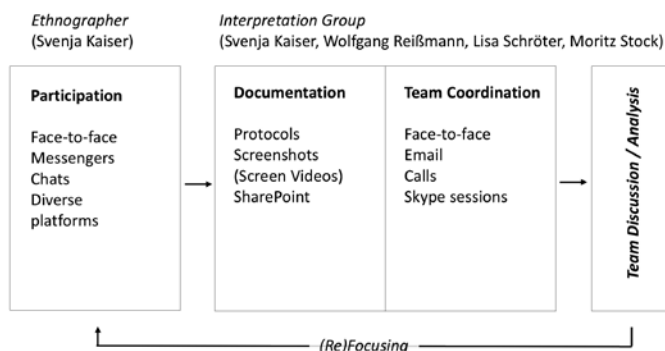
Ethnographer
(Svenja Kaiser)

Interpretation Group
(Svenja Kaiser, Wolfgang Reißmann, Lisa Schröter, Moritz Stock)

Participation

Face-to-face
Messengers
Chats
Diverse platforms

Documentation

Protocols
Screenshots
(Screen Videos)
SharePoint

Team Coordination

Face-to-face
Email
Calls
Skype sessions

Team Discussion / Analysis

(Re)Focusing